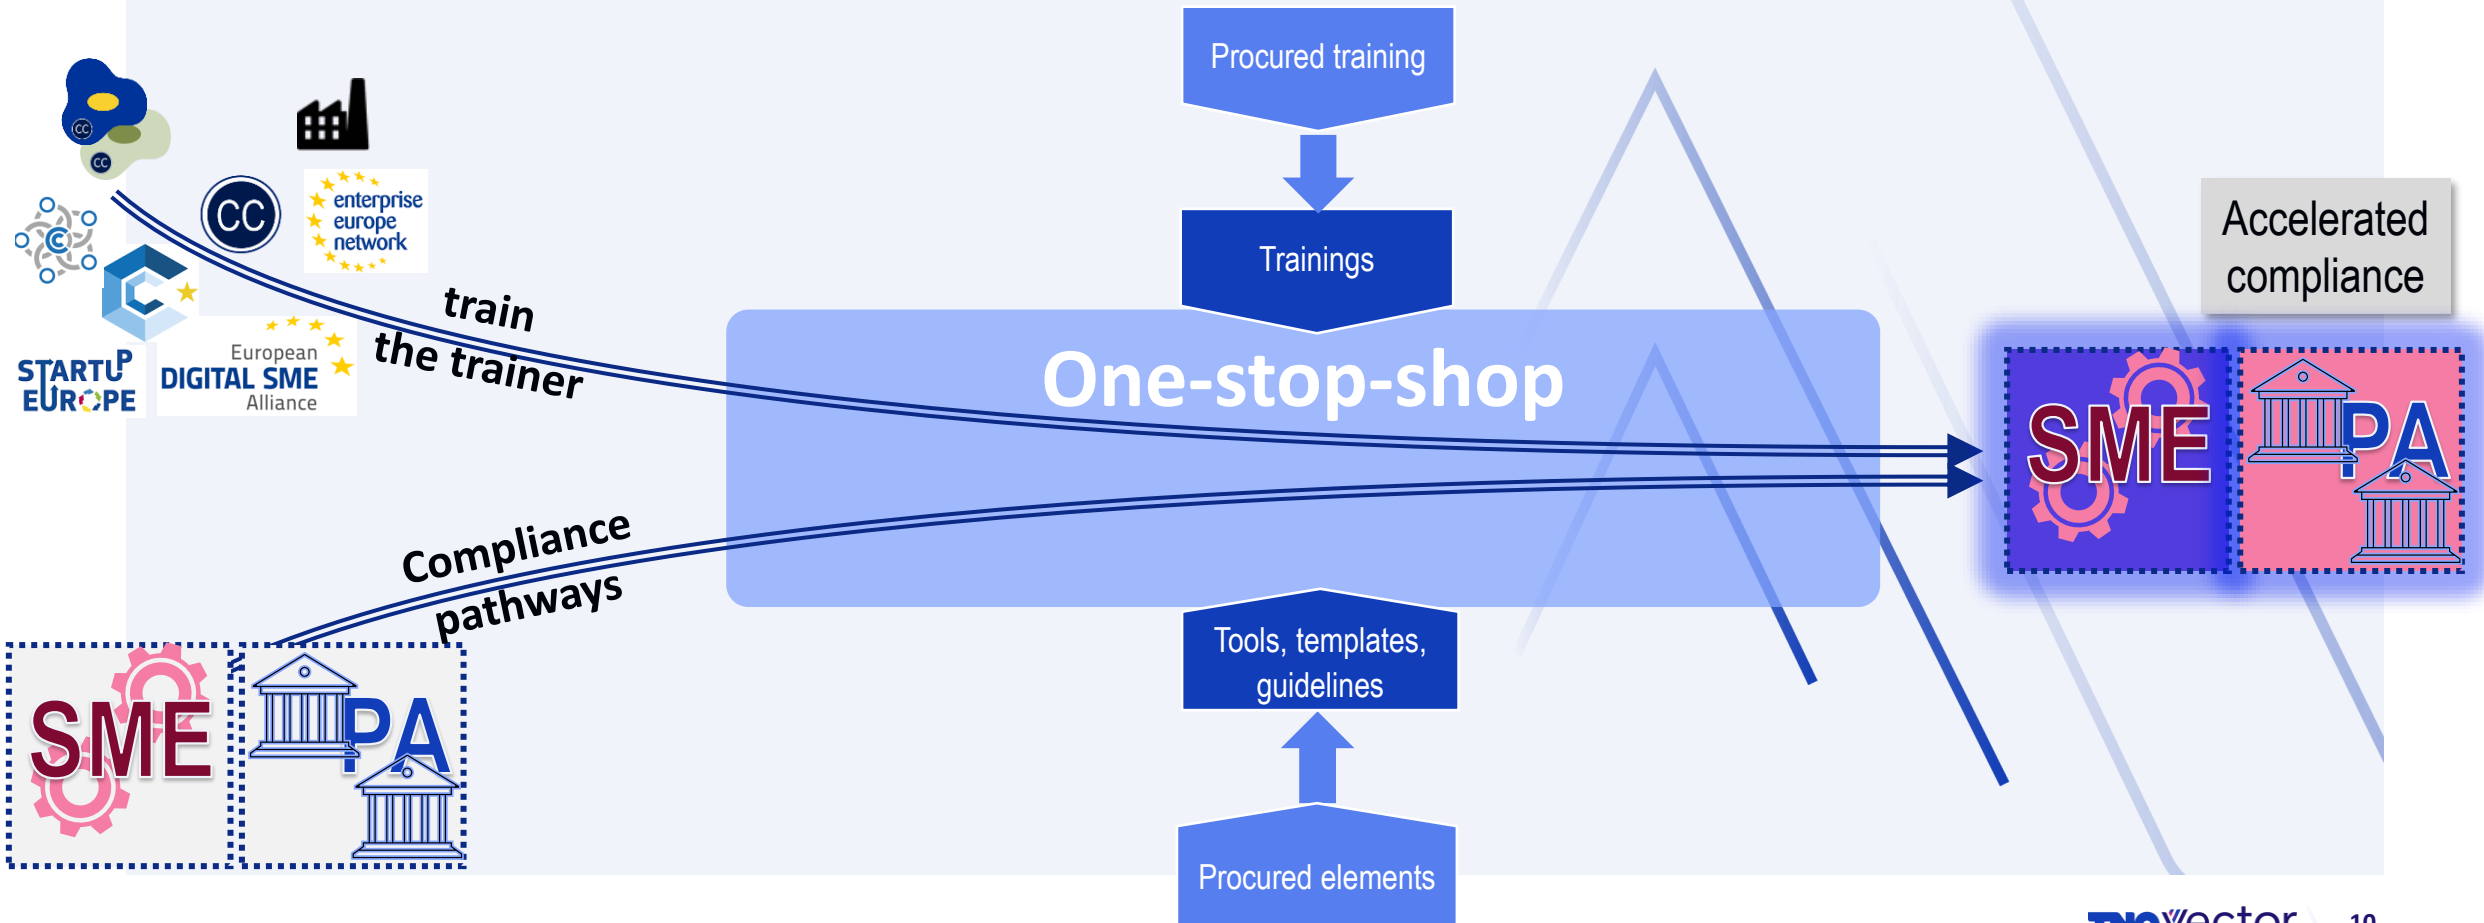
Procured training

Trainings

One-stop-shop

Tools, templates, guidelines

Procured elements

Accelerated compliance

CC

CC

CC

enterprise europe network

STARTUP EUROPE

European DIGITAL SME Alliance

train the trainer

Compliance pathways

SME

PA

SME

PA

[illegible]vector

10